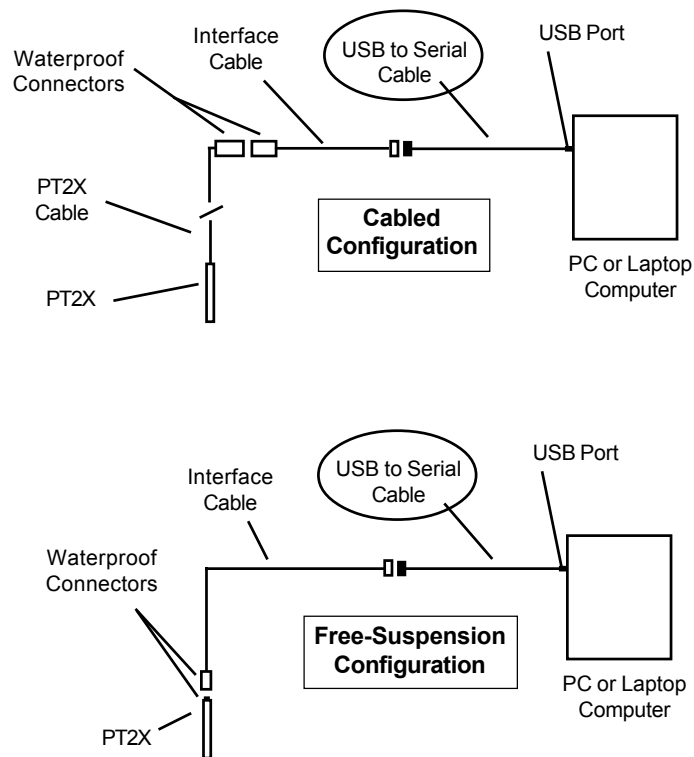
Waterproof Connectors

Interface Cable

USB to Serial Cable

USB Port

PT2X Cable

Cabled Configuration

PC or Laptop Computer

PT2X

Interface Cable

USB to Serial Cable

USB Port

Waterproof Connectors

Free-Suspension Configuration

PC or Laptop Computer

PT2X